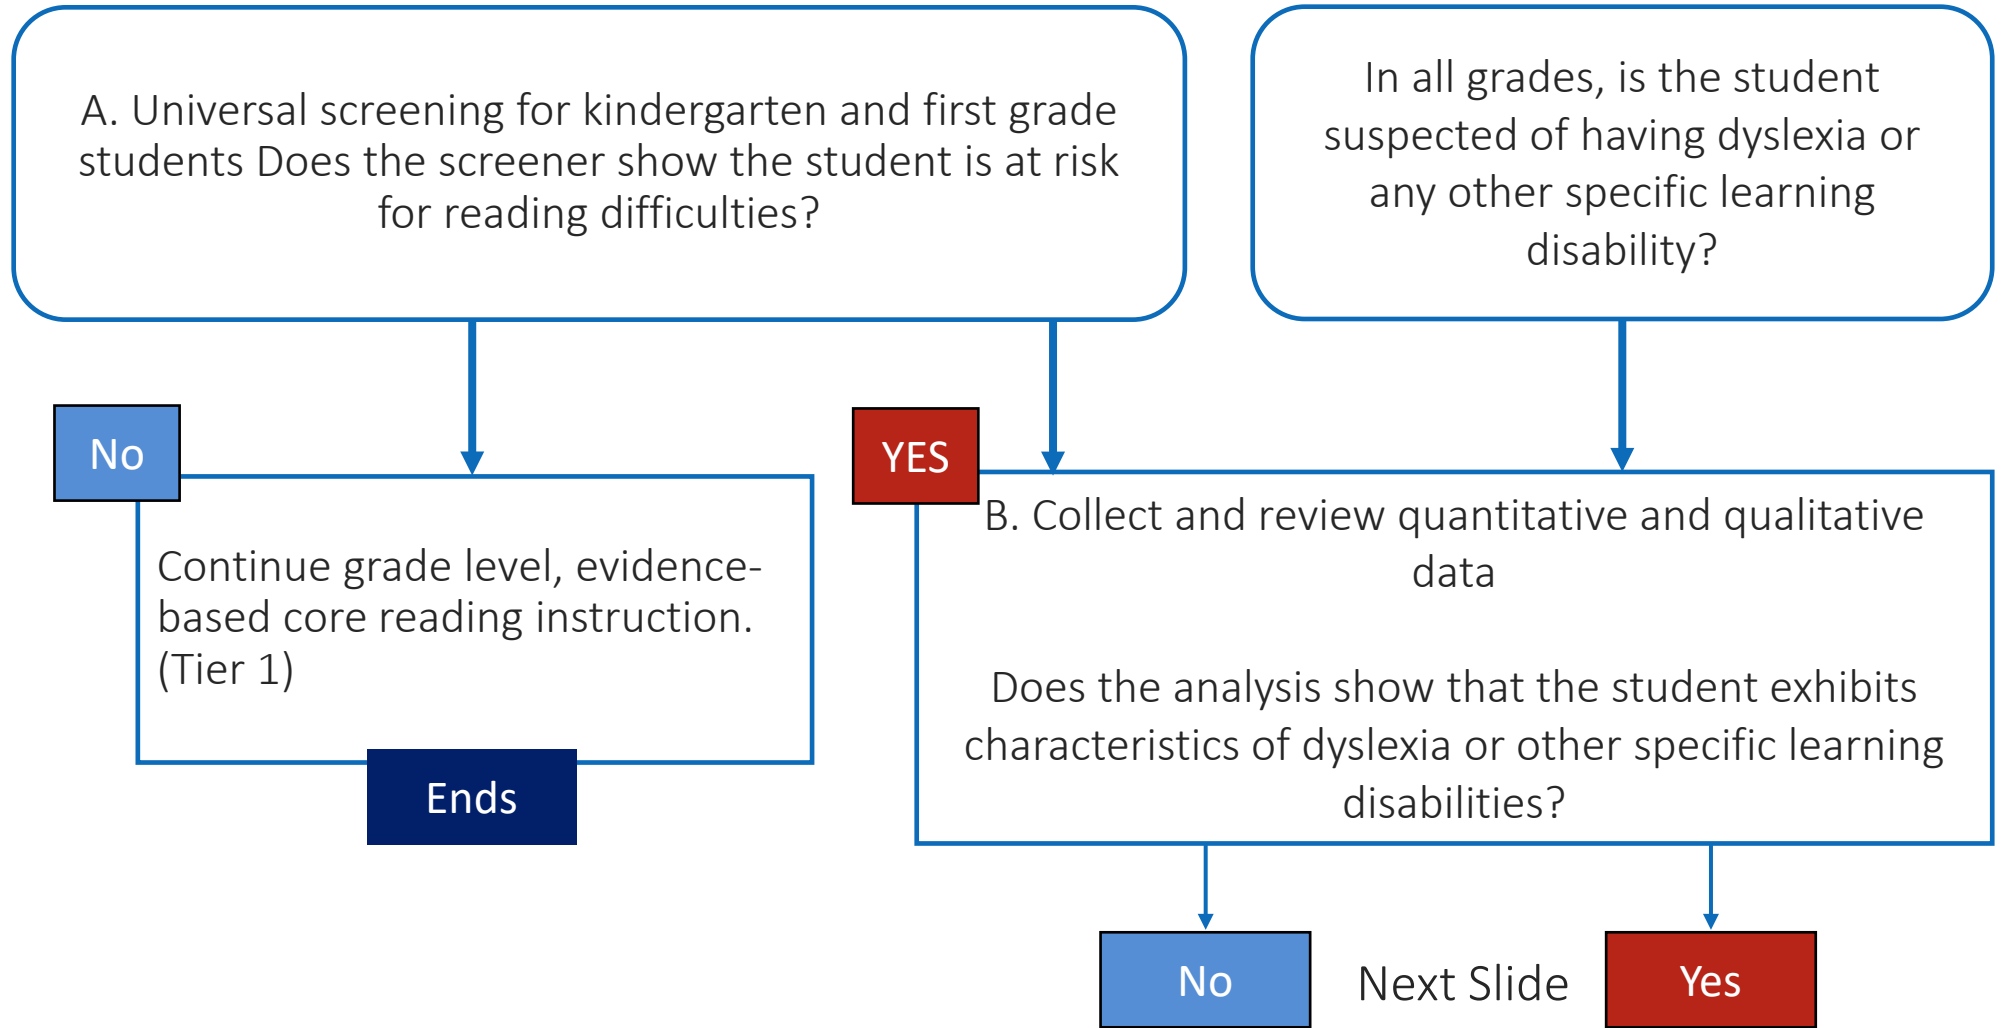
A. Universal screening for kindergarten and first grade students Does the screener show the student is at risk for reading difficulties?

In all grades, is the student suspected of having dyslexia or any other specific learning disability?

No

Continue grade level, evidence-based core reading instruction. (Tier 1)

Ends

YES

B. Collect and review quantitative and qualitative data

Does the analysis show that the student exhibits characteristics of dyslexia or other specific learning disabilities?

No

Next Slide

Yes